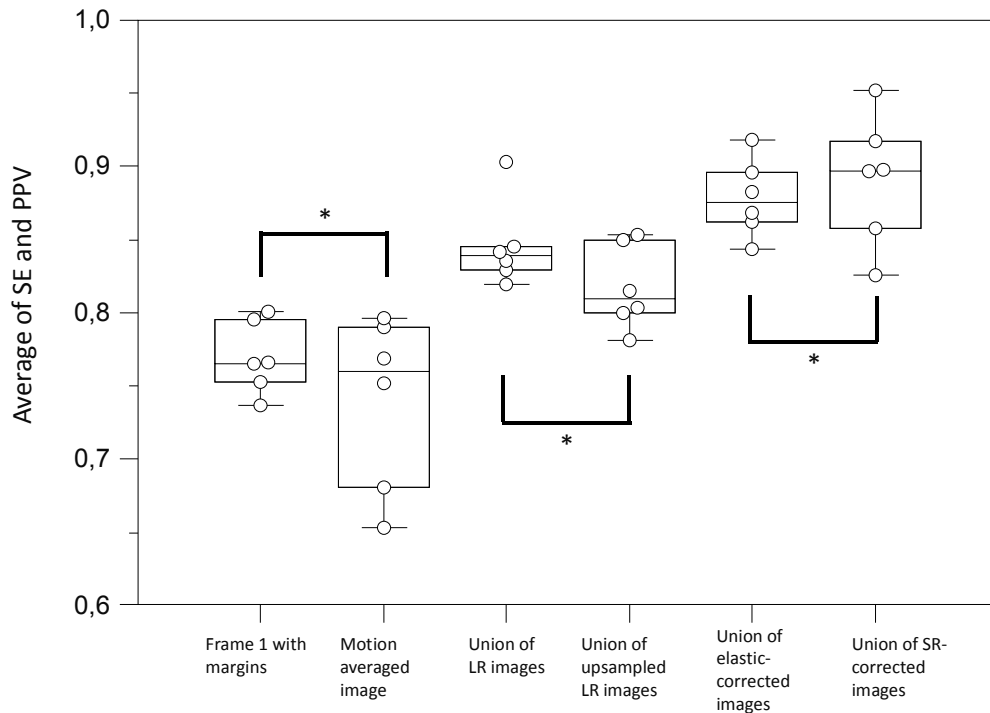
1,0

0,9

0,8

0,7

0,6

Average of SE and PPV

*

*

*

Frame 1 with margins

Motion averaged image

Union of LR images

Union of upsampled LR images

Union of elastic-corrected images

Union of SR-corrected images